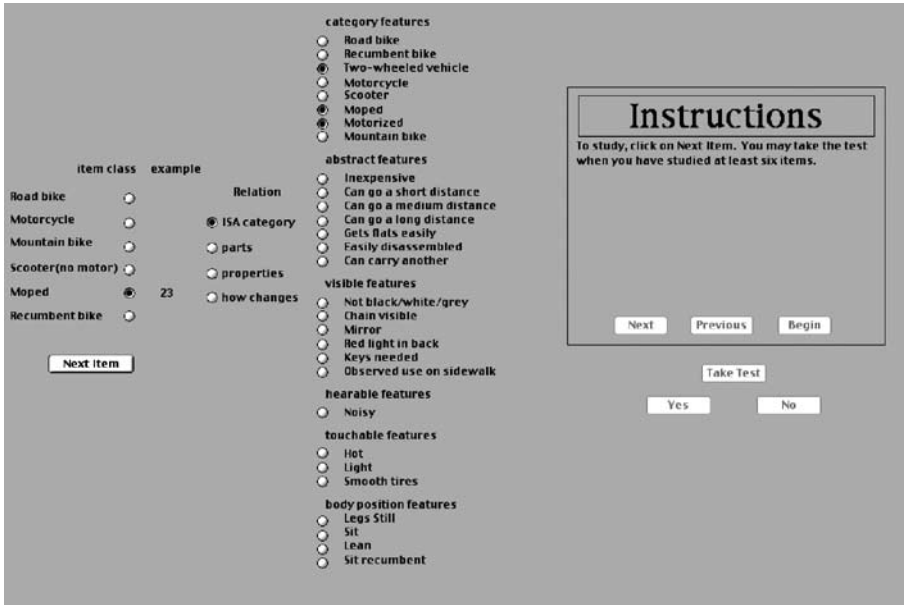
item class example

Road bike
Motorcycle
Mountain bike
Scooter(no motor)
Moped 23
Recumbent bike

Next item

Relation
ISA category
parts
properties
how changes

category features
Road bike
Recumbent bike
Two-wheeled vehicle
Motorcycle
Scooter
Moped
Motorized
Mountain bike

abstract features
Inexpensive
Can go a short distance
Can go a medium distance
Can go a long distance
Gets flats easily
Easily disassembled
Can carry another

visible features
Not black/white/grey
Chain visible
Mirror
Red light in back
Keys needed
Observed use on sidewalk

hearable features
Noisy

touchable features
Hot
Light
Smooth tires

body position features
Legs Still
Sit
Lean
Sit recumbent

Instructions

To study, click on Next Item. You may take the test when you have studied at least six items.

Next Previous Begin

Take Test

Yes No